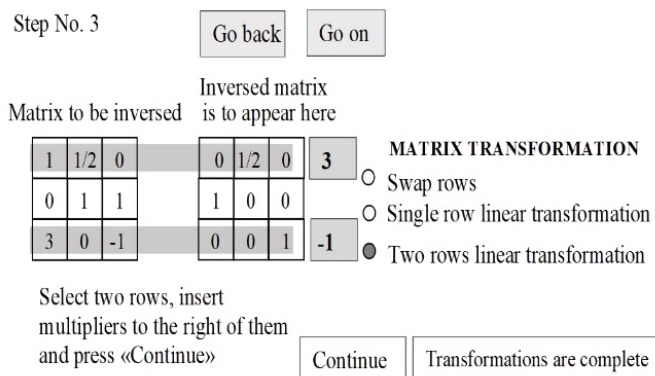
Step No. 3

Go back

Go on

Matrix to be inversed

Inversed matrix is to appear here

| 1 | 1/2 | 0 |
|---|---|---|
| 0 | 1 | 1 |
| 3 | 0 | -1 |

| 0 | 1/2 | 0 |
|---|---|---|
| 1 | 0 | 0 |
| 0 | 0 | 1 |

3

-1

MATRIX TRANSFORMATION

Swap rows

Single row linear transformation

Two rows linear transformation

Select two rows, insert multipliers to the right of them and press «Continue»

Continue

Transformations are complete